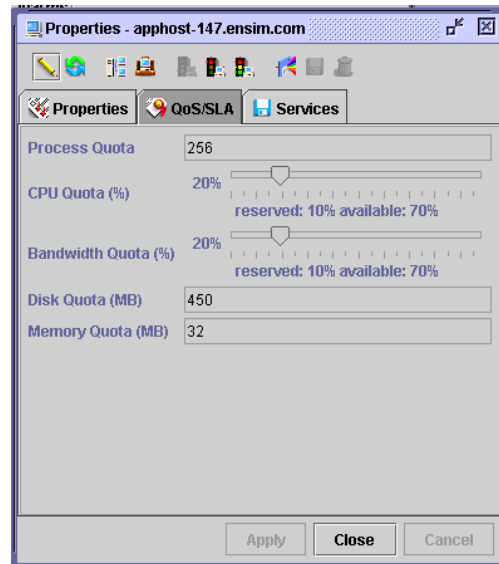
Properties - apphost-147.ensim.com

Properties
QoS/SLA
Services

Process Quota
256

CPU Quota (%)
20%
reserved: 10% available: 70%

Bandwidth Quota (%)
20%
reserved: 10% available: 70%

Disk Quota (MB)
450

Memory Quota (MB)
32

Apply
Close
Cancel